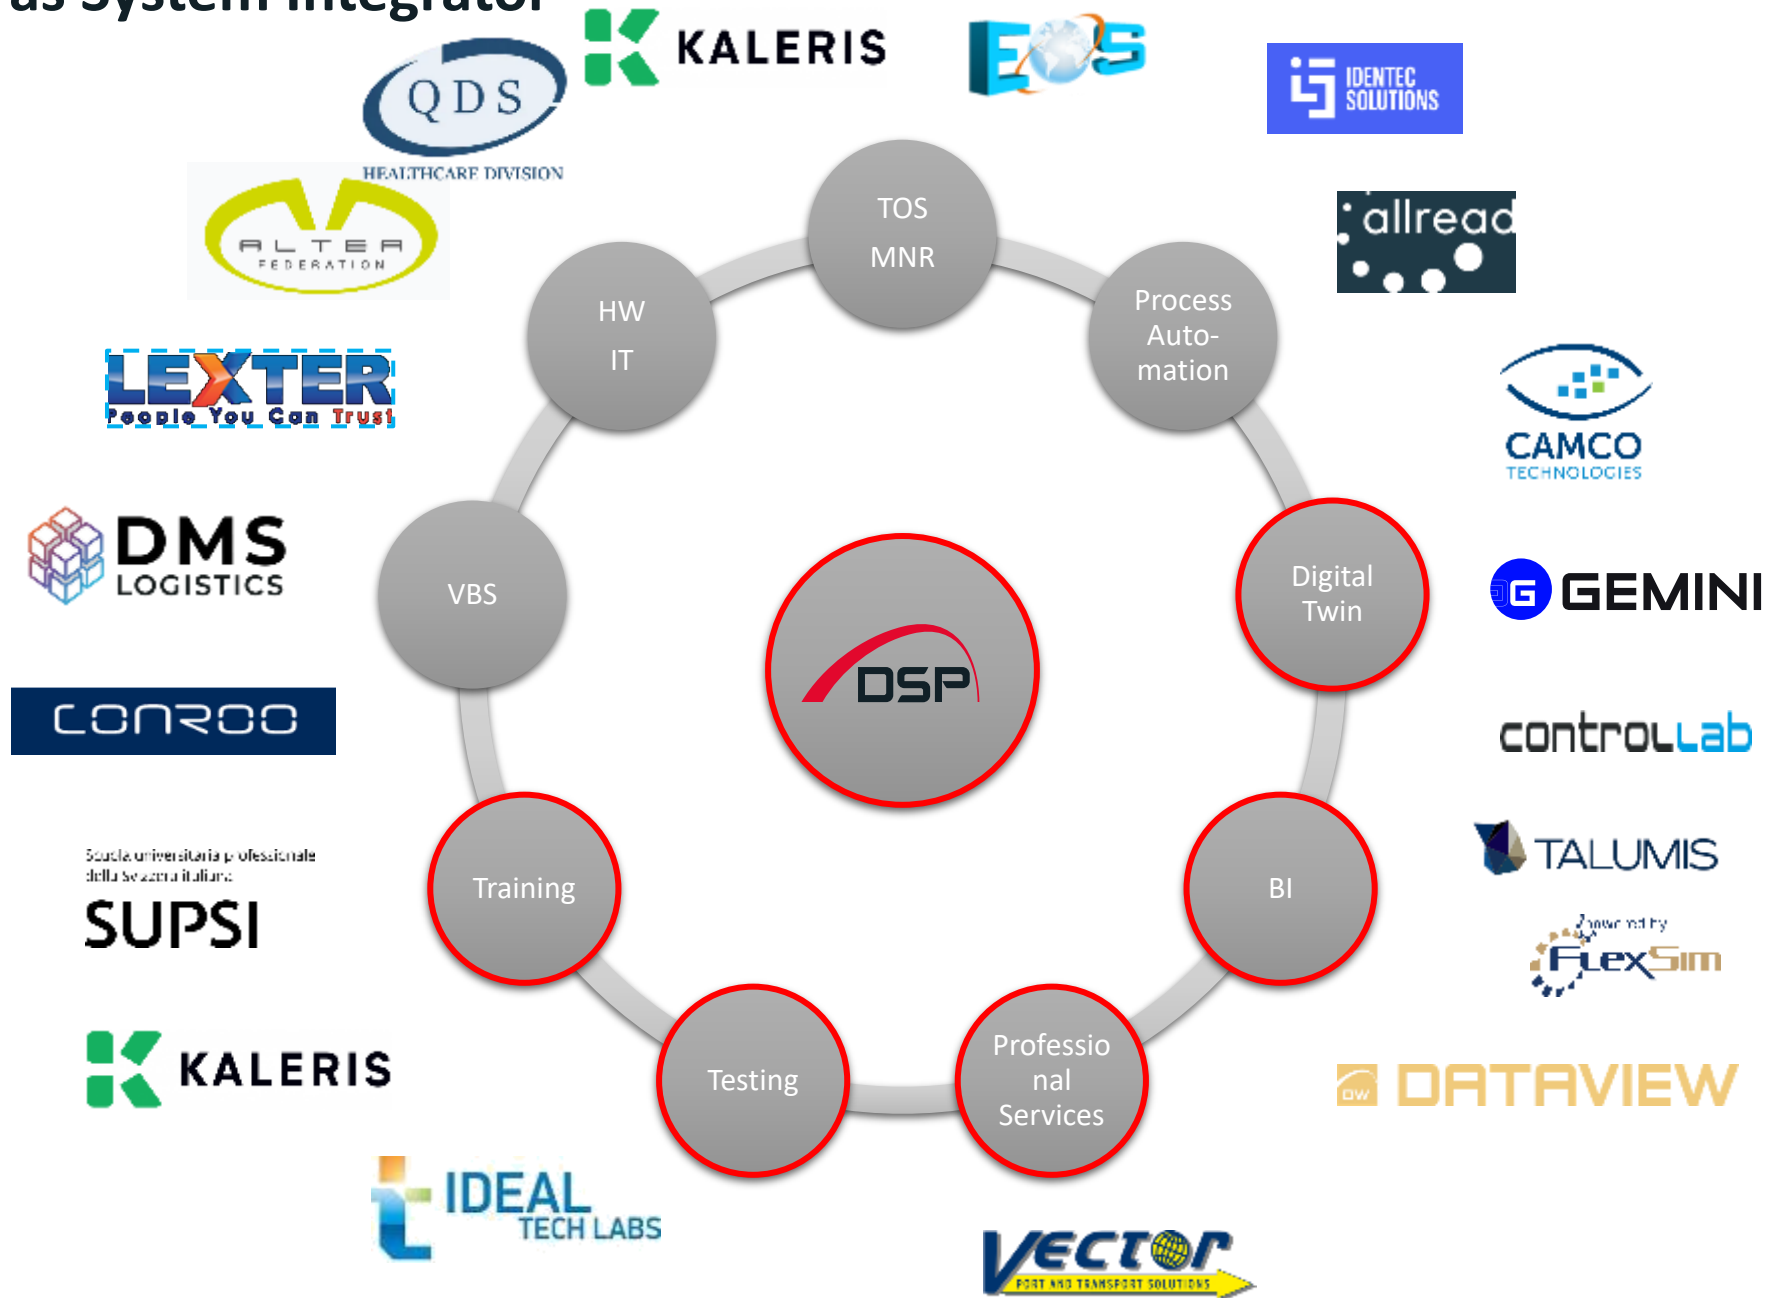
as System Integrator

QDS
HEALTHCARE DIVISION

KALERIS

EOS

IDENTEC SOLUTIONS

ALTEA FEDERATION

allread

LEXTER
People You Can Trust

CAMCO TECHNOLOGIES

DMS LOGISTICS

GEMINI

CONROO

controllab

TALUMIS

Scuola universitaria professionale della Svizzera italiana
SUPSI

Powered by FlexSim

KALERIS

DATAVIEW

IDEAL TECH LABS

VECTOR
PORT AND TRANSPORT SOLUTIONS

TOS
MNR

Process Automation

Digital Twin

BI

Professional Services

Testing

Training

VBS

HW
IT

DSP